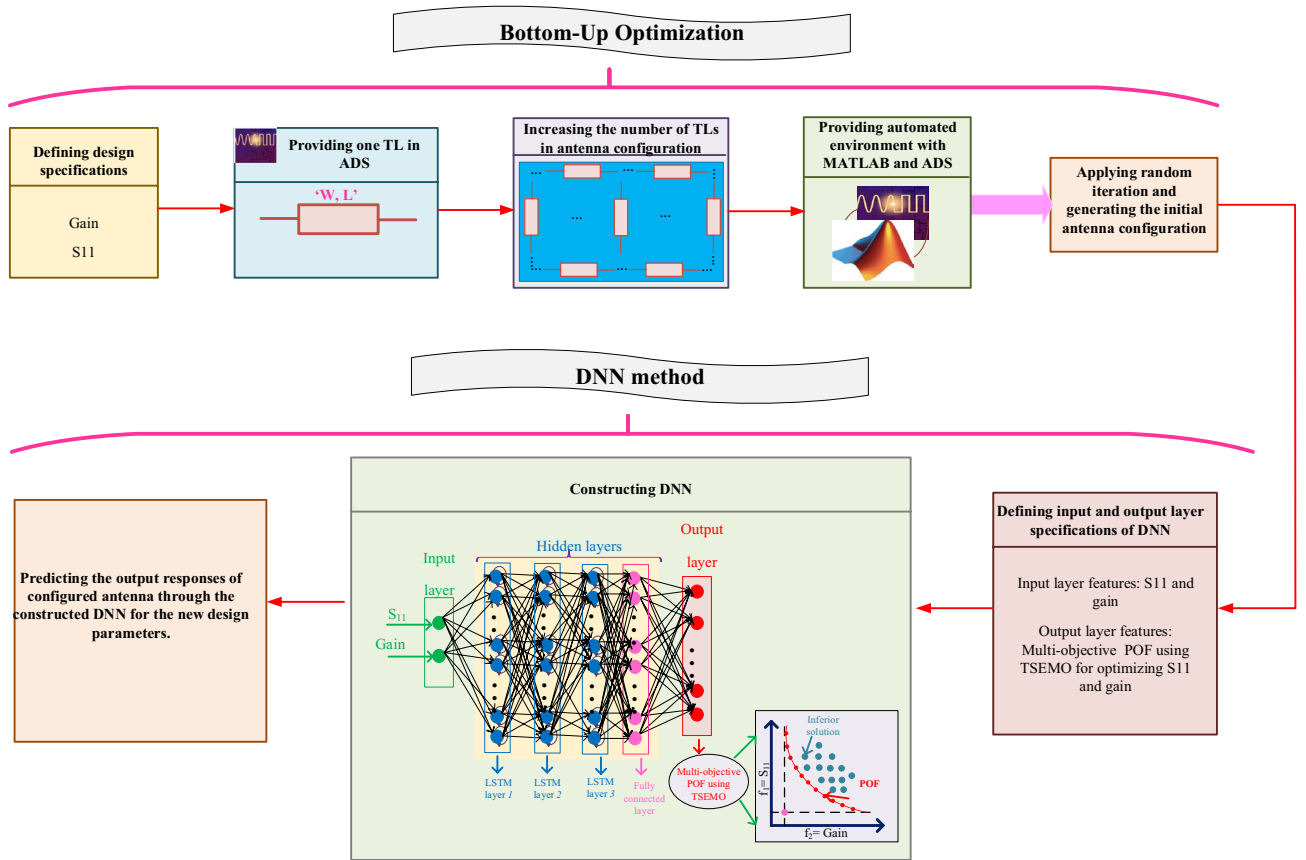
Bottom-Up Optimization

Defining design specifications

Gain

S11

Providing one TL in ADS

'W, L'

Increasing the number of TLs in antenna configuration

Providing automated environment with MATLAB and ADS

Applying random iteration and generating the initial antenna configuration

DNN method

Constructing DNN

Predicting the output responses of configured antenna through the constructed DNN for the new design parameters.

Input layer

Hidden layers

Output layer

$S_{11}$

Gain

LSTM layer 1

LSTM layer 2

LSTM layer 3

Fully connected layer

Multi-objective POF using TSEMO

Inferior solution

POF

$f_1 = S_{11}$

$f_2$= Gain

Defining input and output layer specifications of DNN

Input layer features: S11 and gain

Output layer features: Multi-objective POF using TSEMO for optimizing S11 and gain